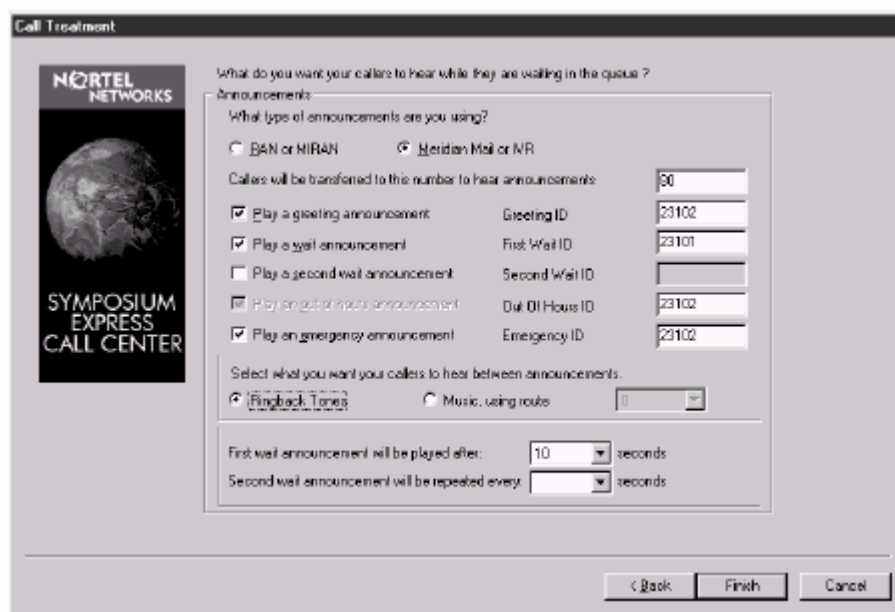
Call Treatment

NORTEL NETWORKS

SYMPOSIUM EXPRESS CALL CENTER

What do you want your callers to hear while they are waiting in the queue ?

Announcements

What type of announcements are you using?

RAN or MIRAN

Meridian Mail or IVR

Callers will be transferred to this number to hear announcements: 90

Play a greeting announcement Greeting ID 23102

Play a wait announcement First Wait ID 23101

Play a second wait announcement Second Wait ID

Play an out of hours announcement Out Of Hours ID 23102

Play an emergency announcement Emergency ID 23102

Select what you want your callers to hear between announcements.

Ringback Tones

Music, using route 0

First wait announcement will be played after: 10 seconds

Second wait announcement will be repeated every: seconds

< Back Finish Cancel